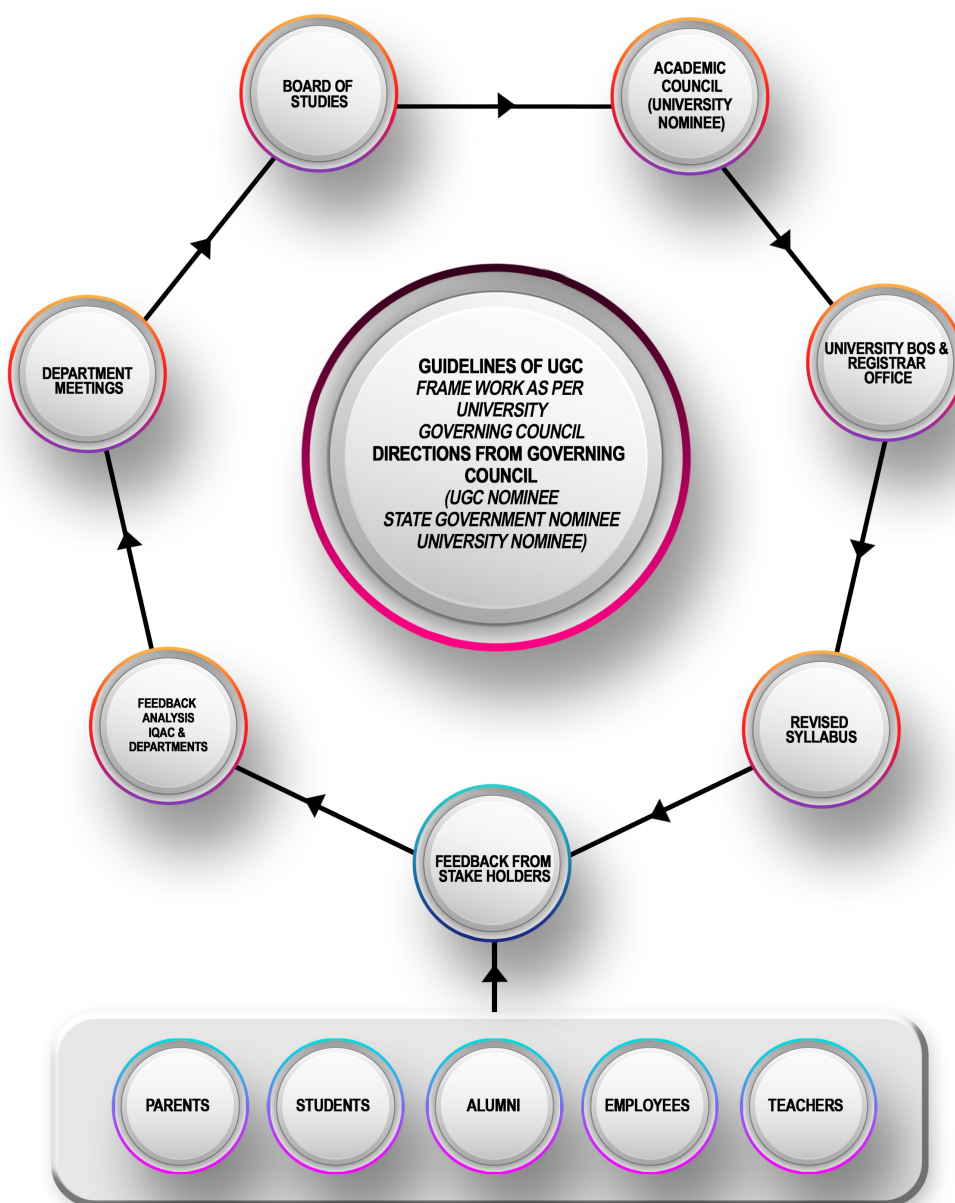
BOARD OF STUDIES

ACADEMIC COUNCIL (UNIVERSITY NOMINEE)

DEPARTMENT MEETINGS

GUIDELINES OF UGC
*FRAME WORK AS PER UNIVERSITY GOVERNING COUNCIL*
DIRECTIONS FROM GOVERNING COUNCIL
*(UGC NOMINEE STATE GOVERNMENT NOMINEE UNIVERSITY NOMINEE)*

UNIVERSITY BOS & REGISTRAR OFFICE

FEEDBACK ANALYSIS IQAC & DEPARTMENTS

REVISED SYLLABUS

FEEDBACK FROM STAKE HOLDERS

PARENTS

STUDENTS

ALUMNI

EMPLOYEES

TEACHERS